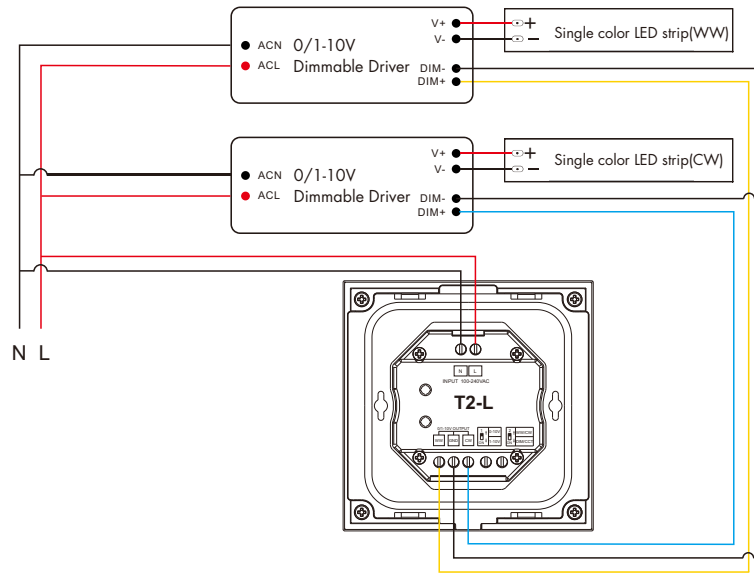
ACN 0/1-10V
ACL Dimmable Driver

V+
V-
DIM-
DIM+

+
−
Single color LED strip(WW)

ACN 0/1-10V
ACL Dimmable Driver

V+
V-
DIM-
DIM+

+
−
Single color LED strip(CW)

N L

N L
INPUT 100-240VAC

T2-L

0/1-10V OUTPUT
WW GND CW

0/10V
1-10V

DIM/CCT
DIM/CCT

N L